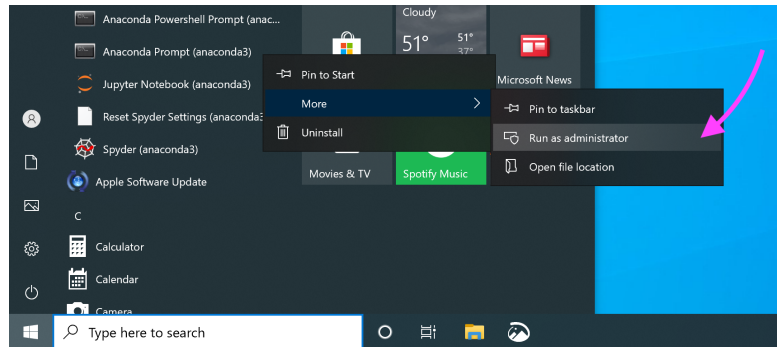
Anaconda Powershell Prompt (anac...
Anaconda Prompt (anaconda3)
Jupyter Notebook (anaconda3)
Reset Spyder Settings (anaconda3)
Spyder (anaconda3)
Apple Software Update
C
Calculator
Calendar
Camera

Cloudy
51°
51°
37°

Pin to Start
More
Uninstall

Microsoft News

Pin to taskbar
Run as administrator
Open file location

Movies & TV
Spotify Music

Type here to search